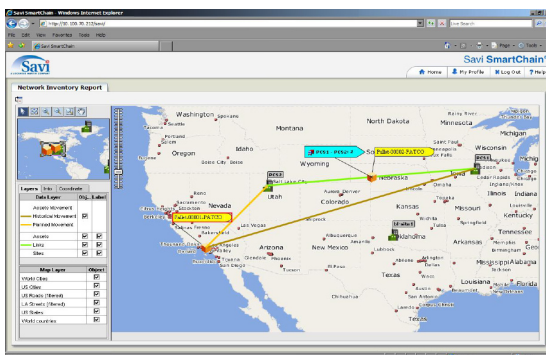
Savi SmartChain - Windows Internet Explorer

http://10.100.35.313/savi/

Live Search

File Edit View Favorites Tools Help

Savi SmartChain

Page Tools

Savi

Savi SmartChain

Home My Profile Log Out Help

Network Inventory Report

Layers Info Coordinate

| Data Layer | Obj. | Label |
|---|---|---|
| Assets Movement | | |
| Historical Movement | ☑ | |
| Planned Movement | | |
| Assets | ☑ | ☑ |
| Links | ☑ | ☑ |
| Sites | ☑ | ☑ |

| Map Layer | Object |
|---|---|
| World Cities | ☑ |
| US Cities | ☑ |
| US Roads (filtered) | ☑ |
| LA Streets (filtered) | ☑ |
| US States | ☑ |
| World Countries | ☑ |

Washington Montana North Dakota Minnesota Michigan Oregon Idaho South Dakota Wyoming Nebraska Iowa Nevada Utah Colorado Kansas Missouri Illinois Indiana Ohio Kentucky Tennessee California Arizona New Mexico Oklahoma Arkansas Mississippi Alabama Texas Louisiana

PESS1 - PESS2 - P

Pallet-00001-PATCO

Pallet-00001-PATCO

PESS2

PESS1

Seattle Portland Salem Boise City Salt Lake City Denver Reno Sacramento San Francisco San Jose Fresno Bakersfield Las Vegas Los Angeles San Diego Phoenix Tucson Albuquerque Oklahoma City Dallas Houston San Antonio Austin Omaha Lincoln Topeka Kansas City Springfield Little Rock Memphis Nashville Chicago Milwaukee Minneapolis Indianapolis Jackson New Orleans Baton Rouge